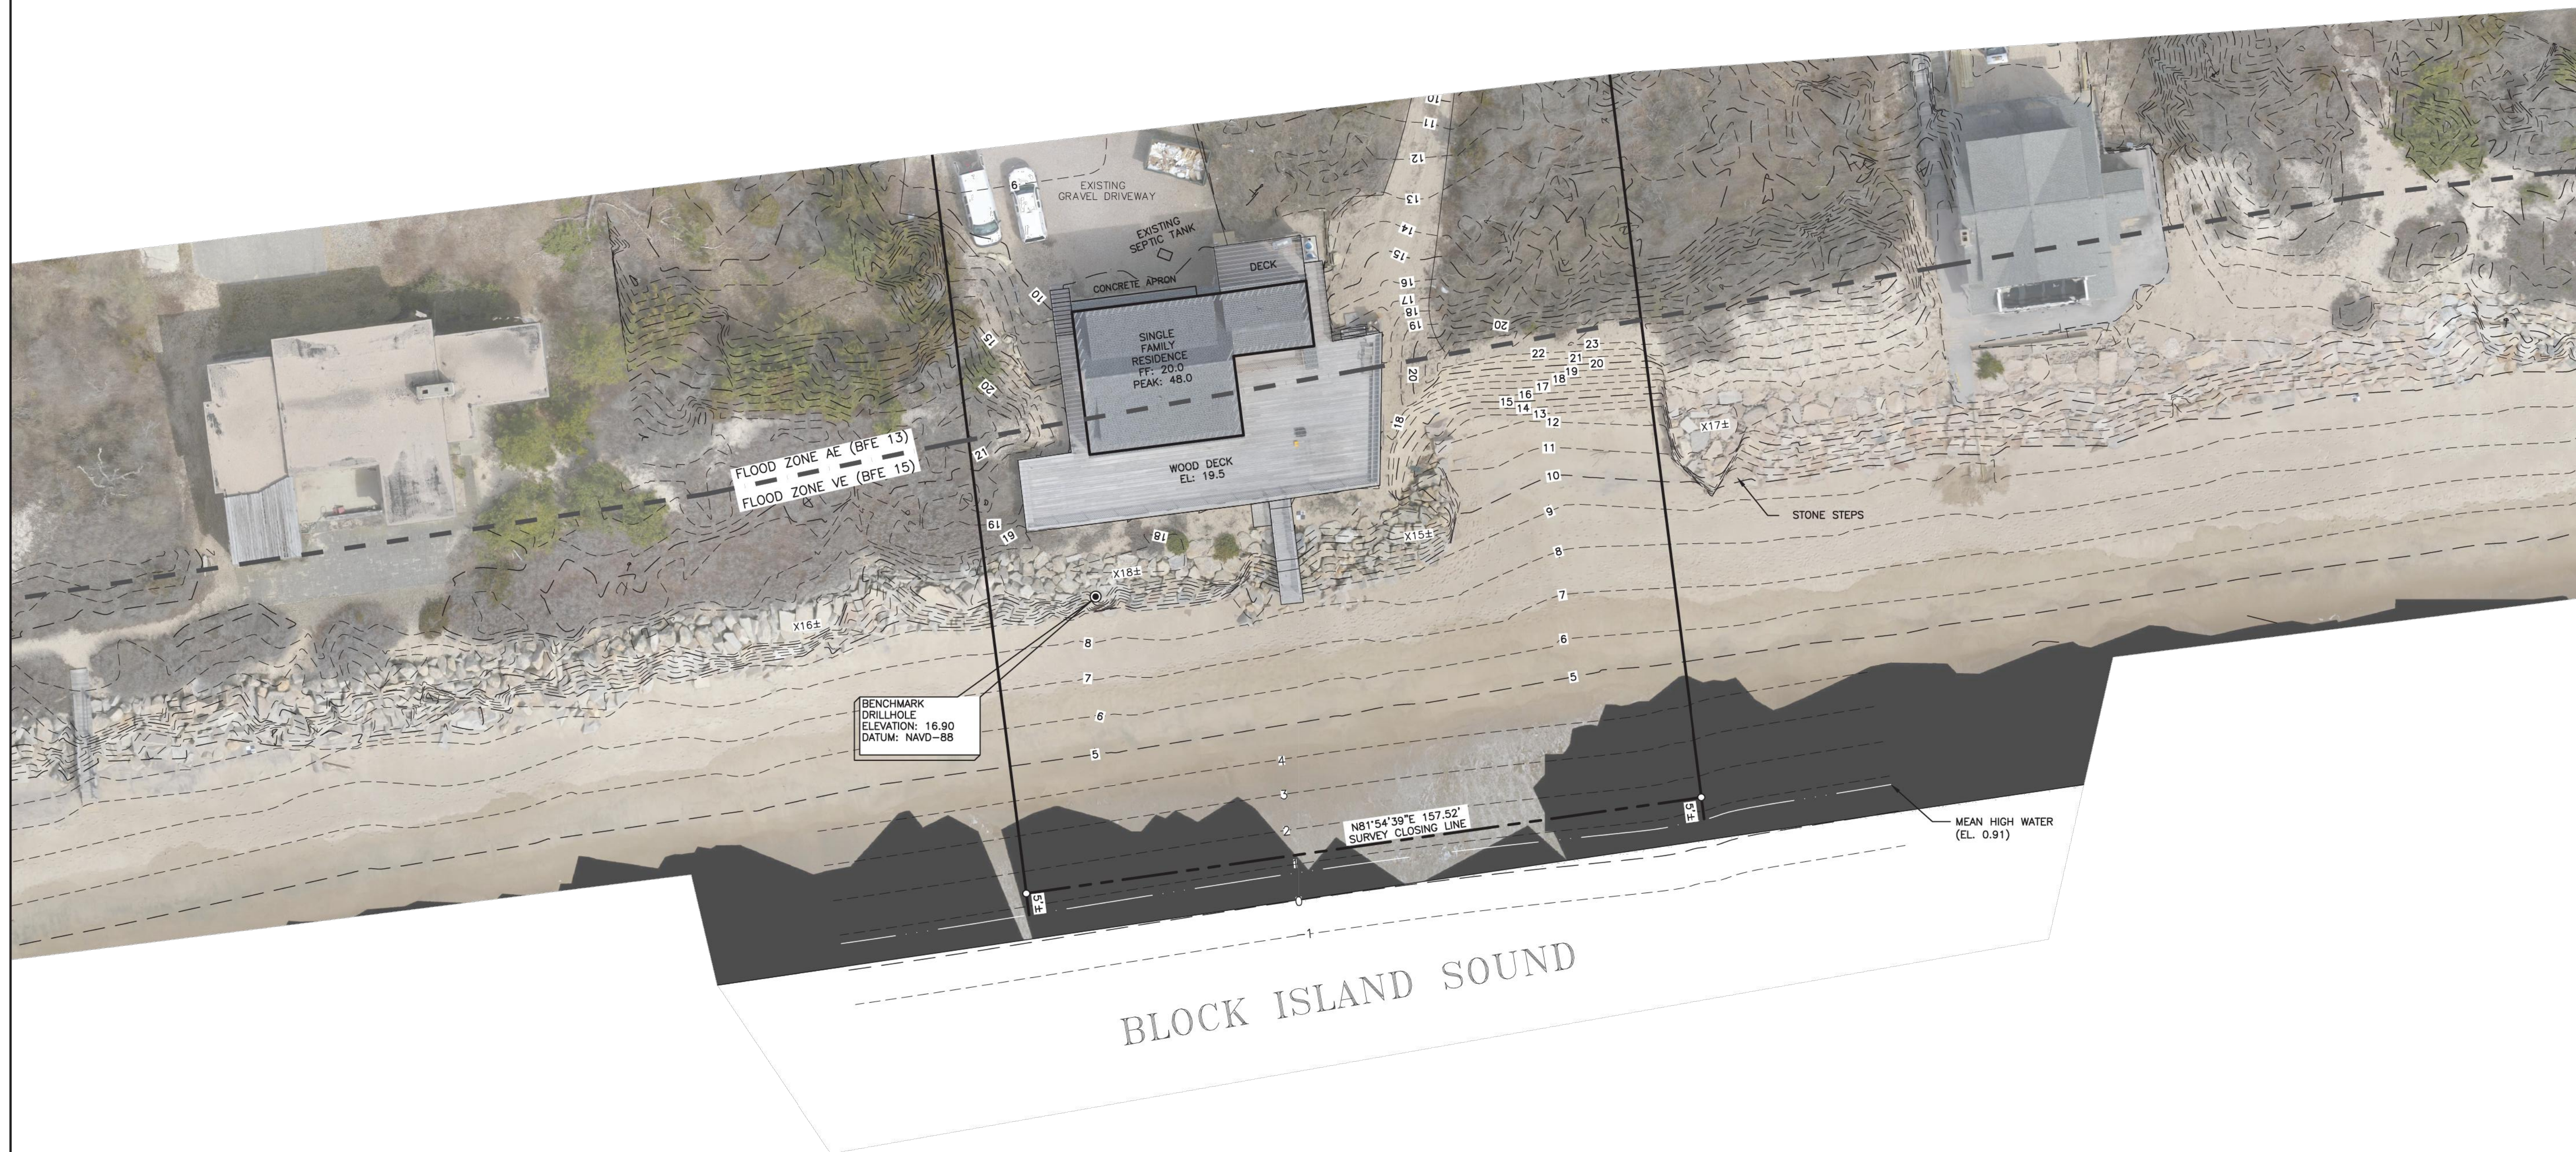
EXISTING GRAVEL DRIVEWAY

EXISTING SEPTIC TANK

CONCRETE APRON

DECK

SINGLE FAMILY RESIDENCE
FF: 20.0
PEAK: 48.0

WOOD DECK
EL: 19.5

FLOOD ZONE AE (BFE 13)
FLOOD ZONE VE (BFE 15)

STONE STEPS

X18±

X16±

X15±

X17±

BENCHMARK
DRILLHOLE
ELEVATION: 16.90
DATUM: NAVD-88

N81°54'39"E 157.52'
SURVEY CLOSING LINE

5'±

5'±

MEAN HIGH WATER
(EL. 0.91)

10 11 12 13 14 15 16 17 18 19 20 21 22 23

BLOCK ISLAND SOUND